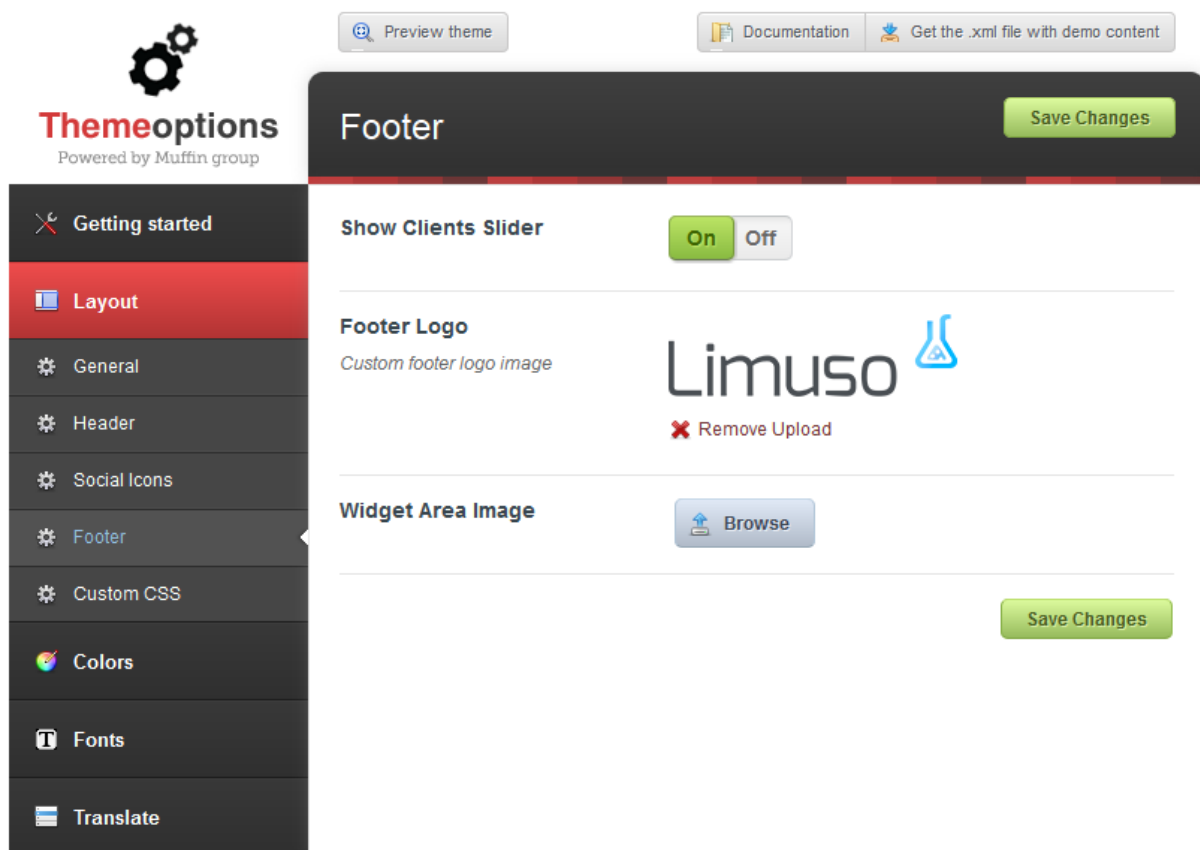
Preview theme

Documentation

Get the .xml file with demo content

Themeoptions
Powered by Muffin group

Footer

Save Changes

Getting started

Layout

General

Header

Social Icons

Footer

Custom CSS

Colors

Fonts

Translate

Show Clients Slider

On Off

Footer Logo

Custom footer logo image

Limuso

Remove Upload

Widget Area Image

Browse

Save Changes